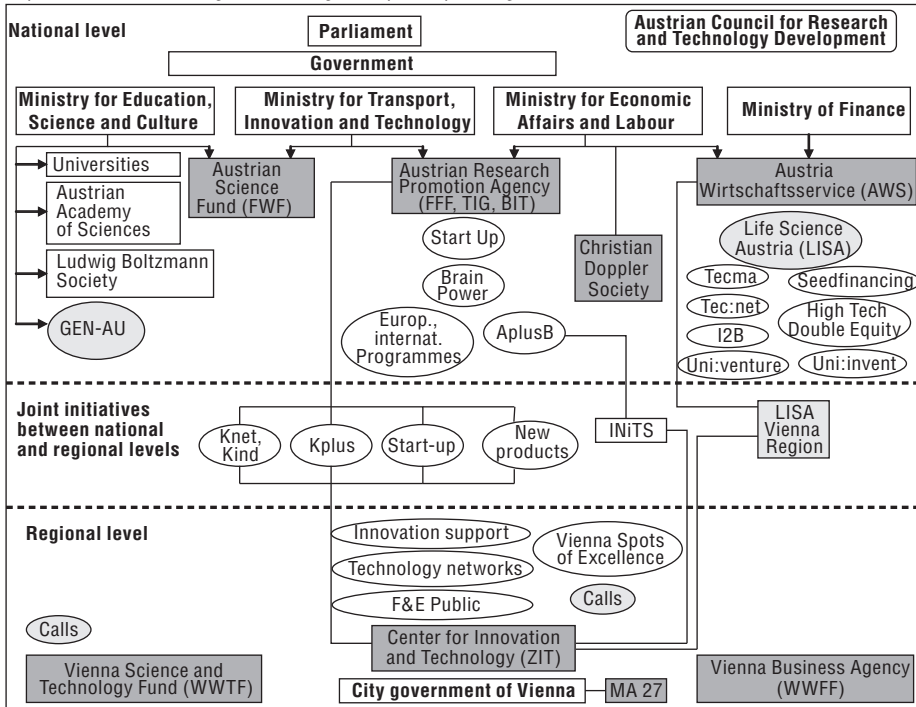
National level

Parliament

Austrian Council for Research and Technology Development

Government

Ministry for Education, Science and Culture

Ministry for Transport, Innovation and Technology

Ministry for Economic Affairs and Labour

Ministry of Finance

Universities

Austrian Academy of Sciences

Ludwig Boltzmann Society

GEN-AU

Austrian Science Fund (FWF)

Austrian Research Promotion Agency (FFF, TIG, BIT)

Start Up

Brain Power

Europ., internat. Programmes

AplusB

Christian Doppler Society

Austria Wirtschaftsservice (AWS)

Life Science Austria (LISA)

Tecma

Seedfinancing

Tec:net

High Tech Double Equity

I2B

Uni:venture

Uni:invent

Joint initiatives between national and regional levels

Knet, Kind

Kplus

Start-up

New products

INiTS

LISA Vienna Region

Regional level

Innovation support

Technology networks

F&E Public

Vienna Spots of Excellence

Calls

Calls

Center for Innovation and Technology (ZIT)

Vienna Science and Technology Fund (WWTF)

City government of Vienna

MA 27

Vienna Business Agency (WWFF)